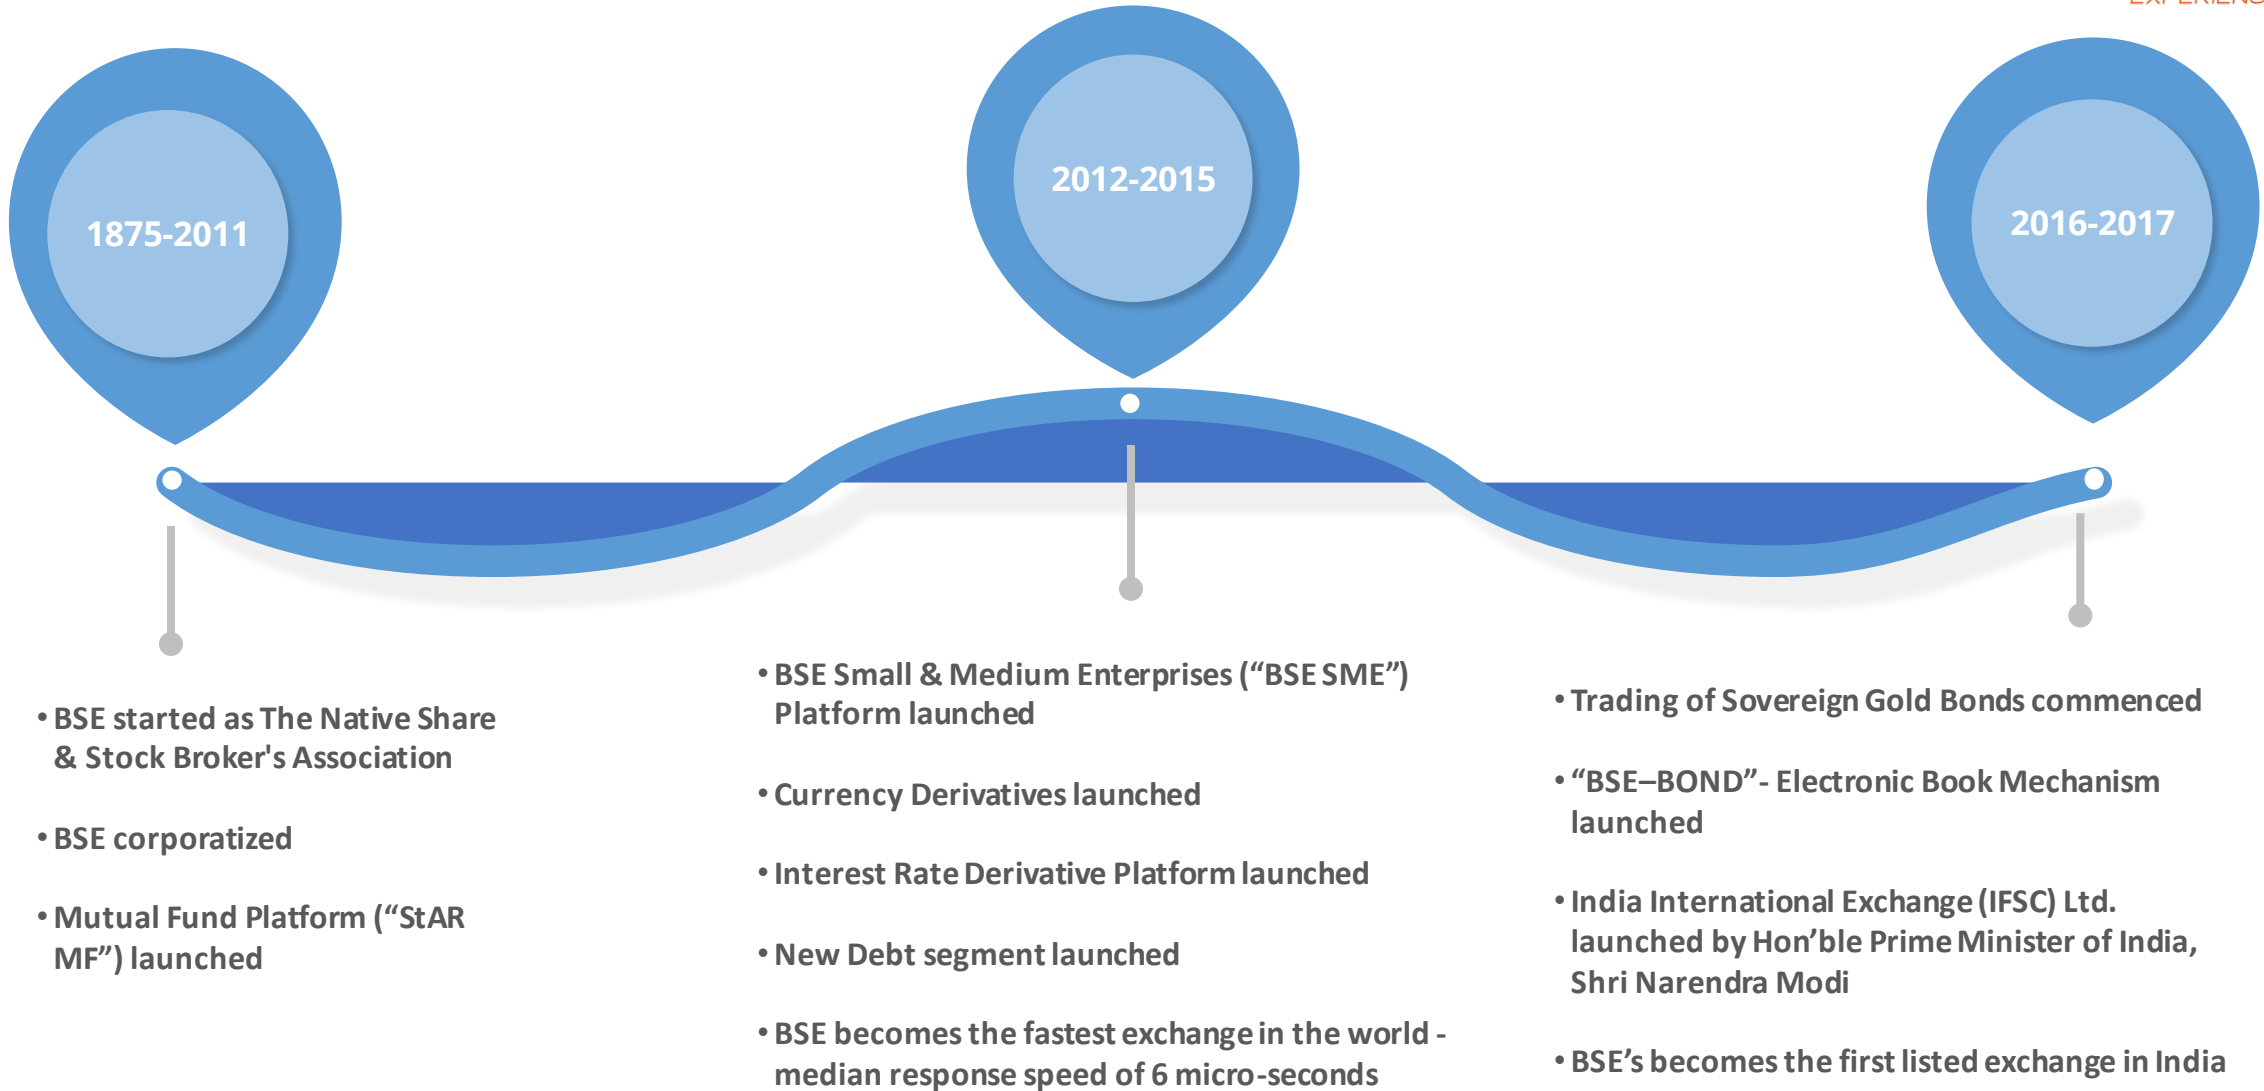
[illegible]

1875-2011

2012-2015

2016-2017

• BSE started as The Native Share & Stock Broker's Association

• BSE corporatized

• Mutual Fund Platform (“StAR MF”) launched

• BSE Small & Medium Enterprises (“BSE SME”) Platform launched

• Currency Derivatives launched

• Interest Rate Derivative Platform launched

• New Debt segment launched

• BSE becomes the fastest exchange in the world - median response speed of 6 micro-seconds

• Trading of Sovereign Gold Bonds commenced

• “BSE–BOND”- Electronic Book Mechanism launched

• India International Exchange (IFSC) Ltd. launched by Hon’ble Prime Minister of India, Shri Narendra Modi

• BSE’s becomes the first listed exchange in India